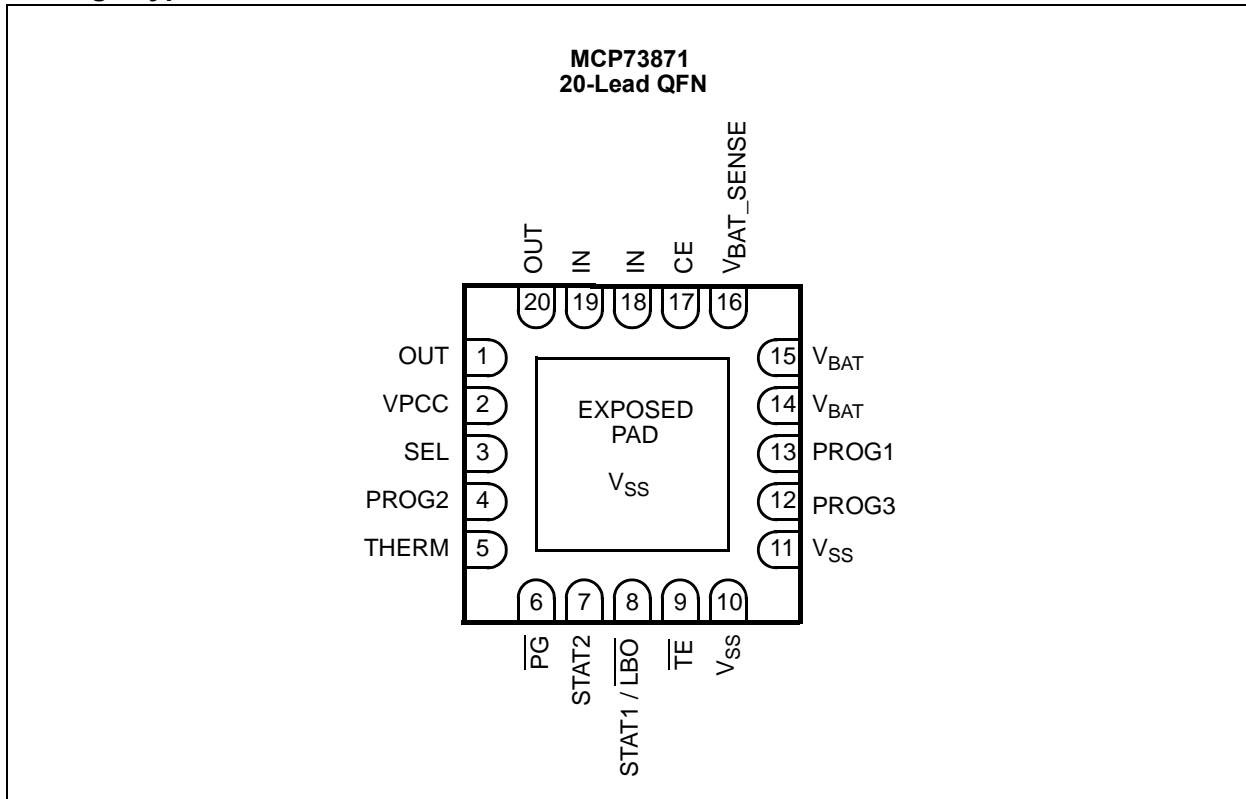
MCP73871
20-Lead QFN

OUT
IN
IN
CE
$V_{BAT\_SENSE}$

20
19
18
17
16

OUT 1
VPCC 2
SEL 3
PROG2 4
THERM 5

EXPOSED PAD

$V_{SS}$

15 $V_{BAT}$
14 $V_{BAT}$
13 PROG1
12 PROG3
11 $V_{SS}$

6
7
8
9
10

$\overline{PG}$
STAT2
STAT1 / $\overline{LBO}$
$\overline{TE}$
$V_{SS}$